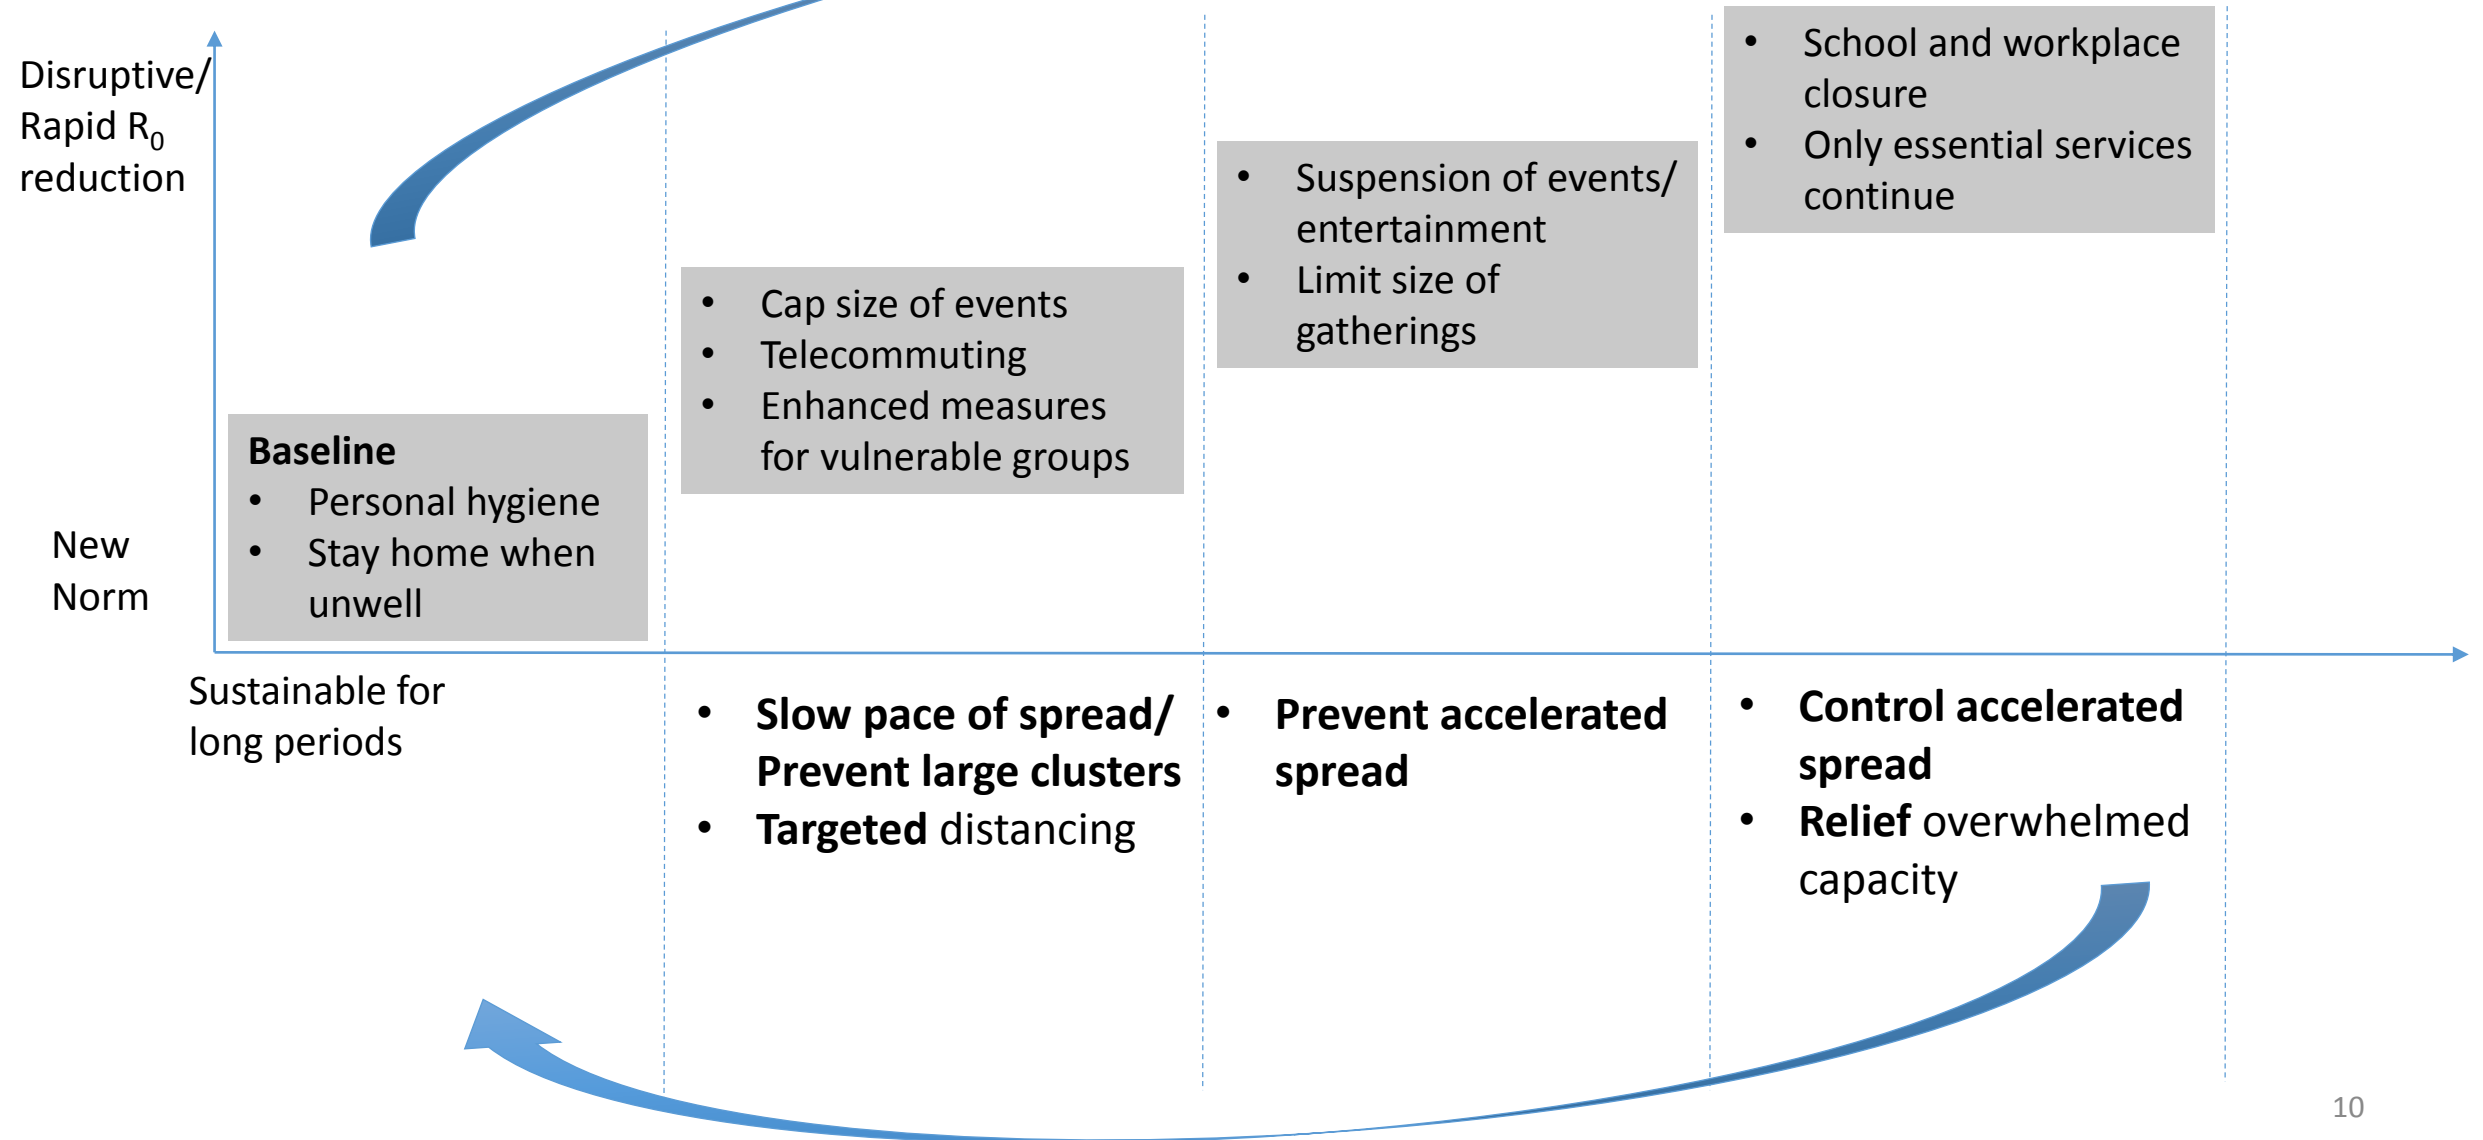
Disruptive/ Rapid $R_0$ reduction

New Norm

Sustainable for long periods

Baseline
• Personal hygiene
• Stay home when unwell

• Cap size of events
• Telecommuting
• Enhanced measures for vulnerable groups

• Suspension of events/ entertainment
• Limit size of gatherings

• School and workplace closure
• Only essential services continue

• Slow pace of spread/ Prevent large clusters
• Targeted distancing

• Prevent accelerated spread

• Control accelerated spread
• Relief overwhelmed capacity

10